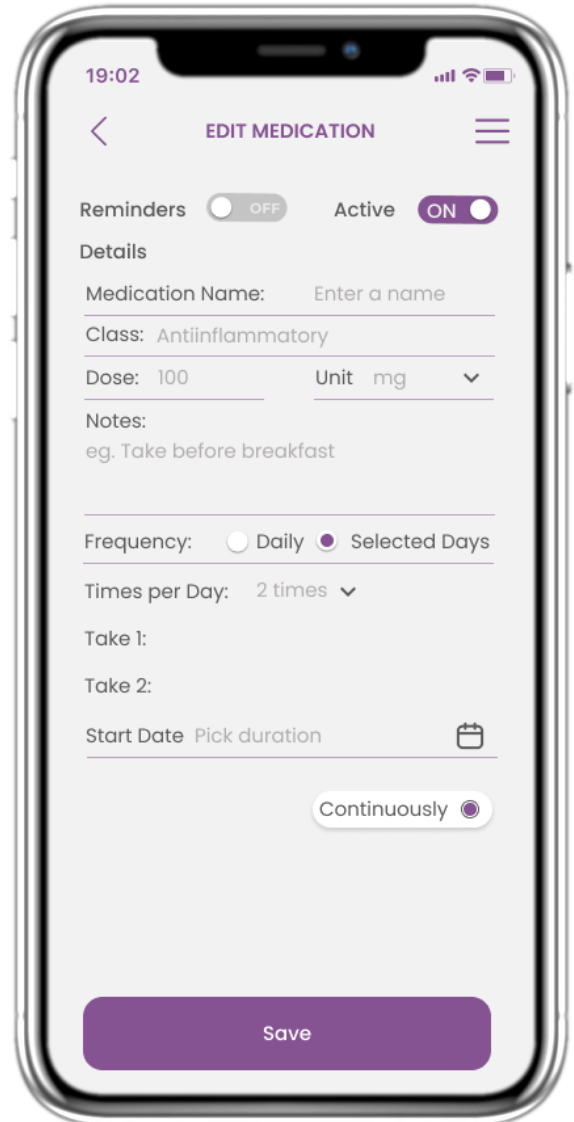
19:02

EDIT MEDICATION

Reminders OFF Active ON

Details

Medication Name: Enter a name

Class: Antiinflammatory

Dose: 100 Unit mg

Notes:
eg. Take before breakfast

Frequency: Daily Selected Days

Times per Day: 2 times

Take 1:

Take 2:

Start Date Pick duration

Continuously

Save